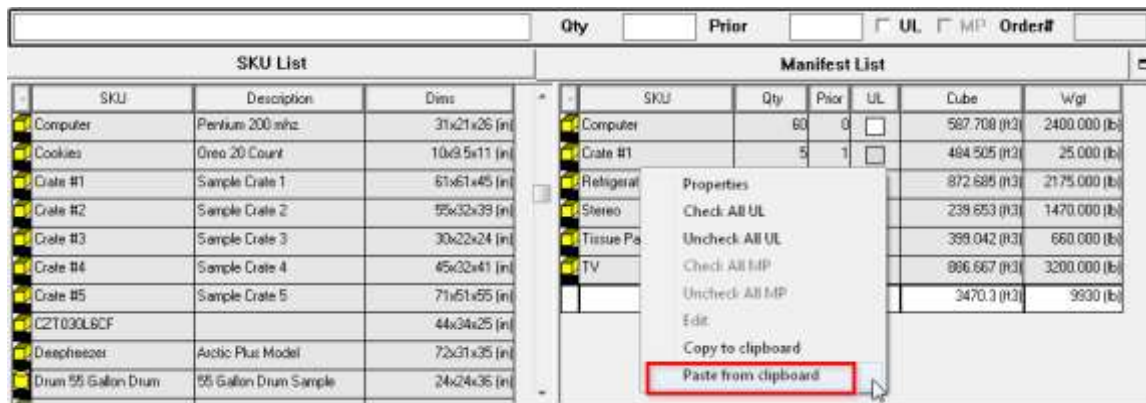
Qty Prior UL MP Order#

SKU List

| SKU | Description | Dims |
|---|---|---|
| Computer | Pentium 200 mhz | 31x21x26 (in) |
| Cookies | Oreo 20 Count | 10x9.5x11 (in) |
| Crate #1 | Sample Crate 1 | 61x61x45 (in) |
| Crate #2 | Sample Crate 2 | 55x32x39 (in) |
| Crate #3 | Sample Crate 3 | 30x22x24 (in) |
| Crate #4 | Sample Crate 4 | 45x32x41 (in) |
| Crate #5 | Sample Crate 5 | 71x51x55 (in) |
| CZT030L6CF | | 44x34x25 (in) |
| Deepfreezer | Arctic Plus Model | 72x31x35 (in) |
| Drum 55 Gallon Drum | 55 Gallon Drum Sample | 24x24x36 (in) |

Manifest List

| SKU | Qty | Prior | UL | Cube | Wgt |
|---|---|---|---|---|---|
| Computer | 60 | 0 | | 587.708 (ft3) | 2400.000 (lb) |
| Crate #1 | 5 | 1 | | 484.505 (ft3) | 25.000 (lb) |
| Refrigerat | | | | 872.685 (ft3) | 2175.000 (lb) |
| Stereo | | | | 239.653 (ft3) | 1470.000 (lb) |
| Tissue Pa | | | | 399.042 (ft3) | 660.000 (lb) |
| TV | | | | 886.667 (ft3) | 3200.000 (lb) |
| | | | | 3470.3 (ft3) | 9930 (lb) |

Properties
Check All UL
Uncheck All UL
Check All MP
Uncheck All MP
Edit
Copy to clipboard
Paste from clipboard